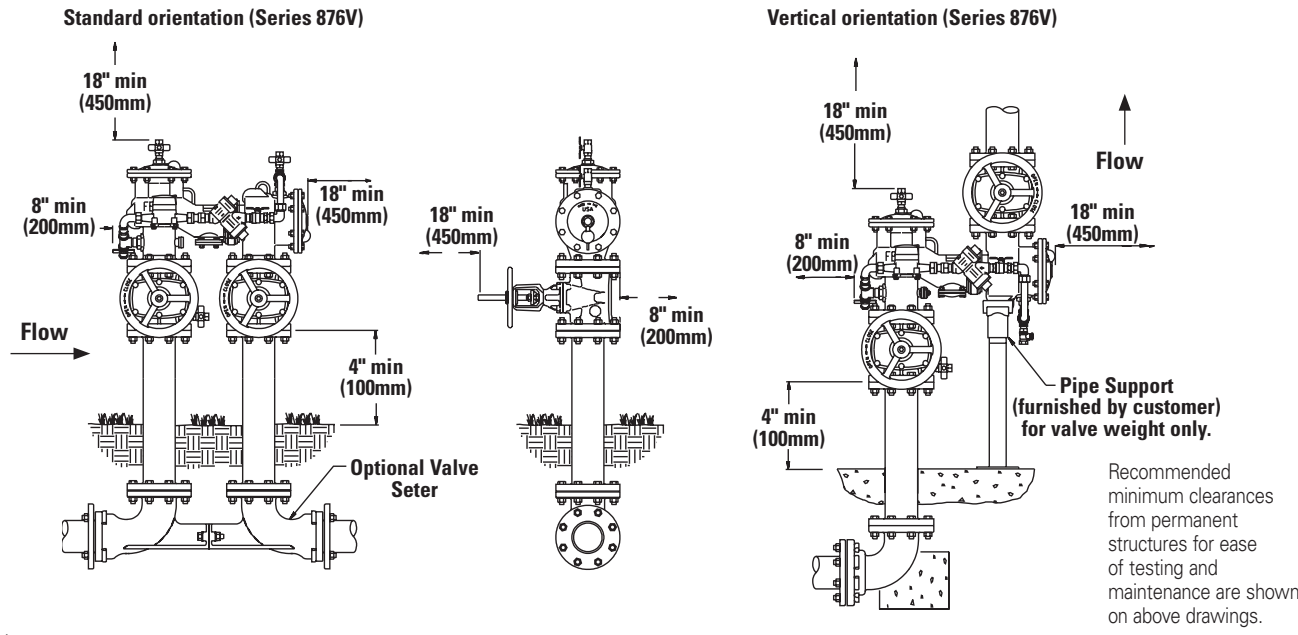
Standard orientation (Series 876V)

18" min (450mm)

8" min (200mm)

18" min (450mm)

Flow

4" min (100mm)

Optional Valve Seter

18" min (450mm)

8" min (200mm)

Vertical orientation (Series 876V)

18" min (450mm)

Flow

18" min (450mm)

8" min (200mm)

Pipe Support (furnished by customer) for valve weight only.

4" min (100mm)

Recommended minimum clearances from permanent structures for ease of testing and maintenance are shown on above drawings.